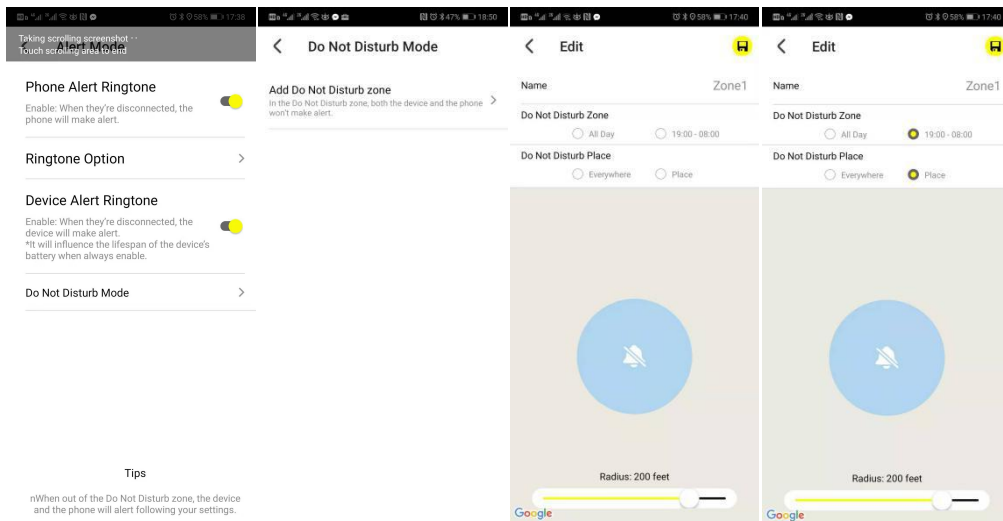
58% 17:38

Taking scrolling screenshot
Touch scrolling area to end

Alert Mode

Phone Alert Ringtone

Enable: When they're disconnected, the phone will make alert.

Ringtone Option

Device Alert Ringtone

Enable: When they're disconnected, the device will make alert.
*It will influence the lifespan of the device's battery when always enable.

Do Not Disturb Mode

Tips

nWhen out of the Do Not Disturb zone, the device and the phone will alert following your settings.

47% 18:50

Do Not Disturb Mode

Add Do Not Disturb zone
In the Do Not Disturb zone, both the device and the phone won't make alert.

58% 17:40

Edit

Name Zone1

Do Not Disturb Zone
All Day 19:00 - 08:00

Do Not Disturb Place
Everywhere Place

Radius: 200 feet

Google

58% 17:40

Edit

Name Zone1

Do Not Disturb Zone
All Day 19:00 - 08:00

Do Not Disturb Place
Everywhere Place

Radius: 200 feet

Google